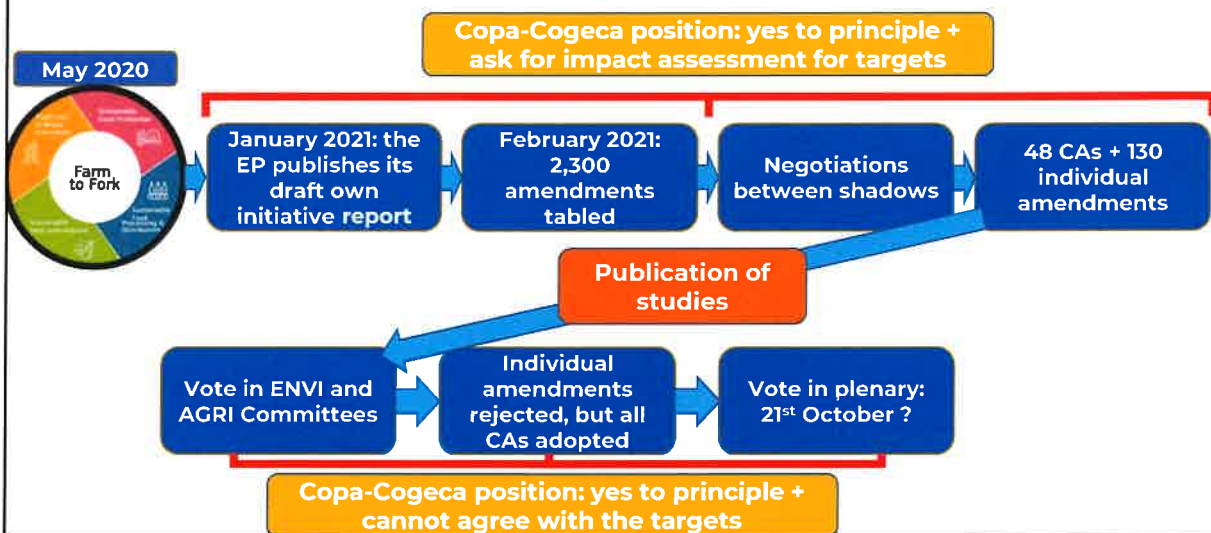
Copa-Cogeca position: yes to principle + ask for impact assessment for targets

May 2020

Farm to Fork

January 2021: the EP publishes its draft own initiative report

February 2021: 2,300 amendments tabled

Negotiations between shadows

48 CAs + 130 individual amendments

Publication of studies

Vote in ENVI and AGRI Committees

Individual amendments rejected, but all CAs adopted

Vote in plenary: 21$^{st}$ October ?

Copa-Cogeca position: yes to principle + cannot agree with the targets